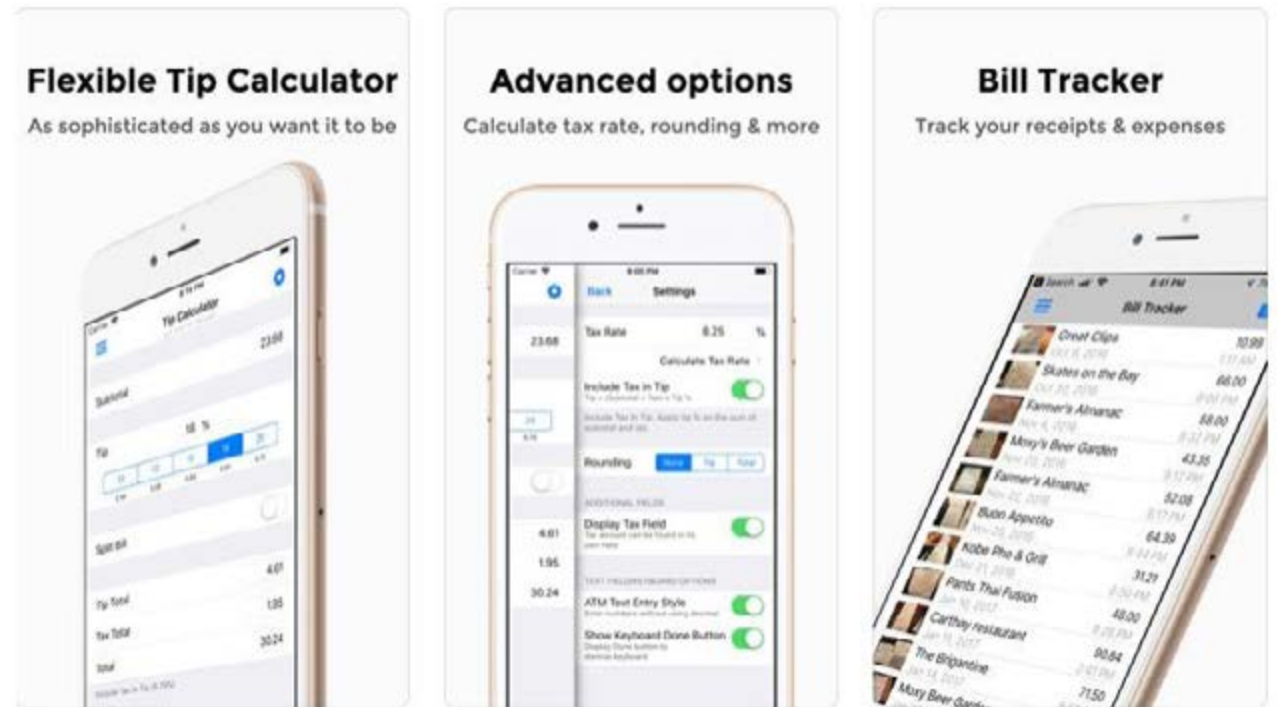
Flexible Tip Calculator

As sophisticated as you want it to be

Tip Calculator

23.68

Subtotal

Tip

18 %

Split Bill

4.01

Tip Total

1.95

Tax Total

30.24

Total

Advanced options

Calculate tax rate, rounding & more

Back Settings

23.68

Tax Rate 8.25 %

Calculate Tax Rate

Include Tax in Tip

Rounding None Tip Total

ADDITIONAL FIELDS

Display Tax Field

4.61

1.95

30.24

ATM Text Entry Style

Show Keyboard Done Button

Bill Tracker

Track your receipts & expenses

Bill Tracker

Great Clips 10.99

Skates on the Bay 66.00

Farmer's Almanac 58.00

Moxy's Beer Garden 43.35

Farmer's Almanac 52.08

Buon Appetito 64.39

Kobe Pho & Grill 31.21

Pants Thai Fusion 48.00

Carthay restaurant 90.84

The Brigantine 71.50

Moxy Beer Garden